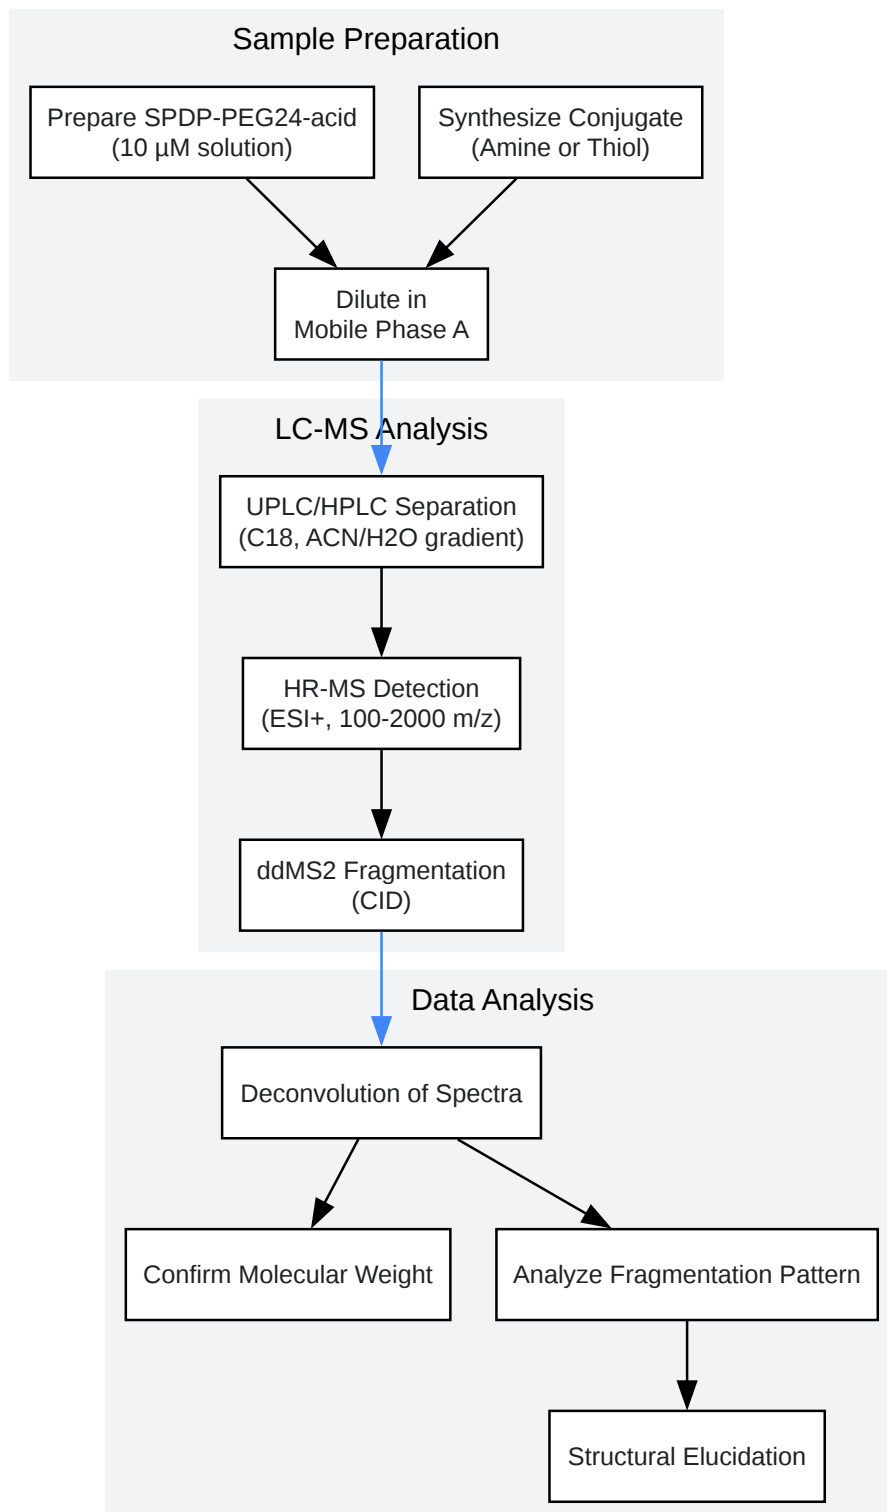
Sample Preparation

Prepare SPDP-PEG24-acid (10 µM solution)

Synthesize Conjugate (Amine or Thiol)

Dilute in Mobile Phase A

LC-MS Analysis

UPLC/HPLC Separation (C18, ACN/H2O gradient)

HR-MS Detection (ESI+, 100-2000 m/z)

ddMS2 Fragmentation (CID)

Data Analysis

Deconvolution of Spectra

Confirm Molecular Weight

Analyze Fragmentation Pattern

Structural Elucidation